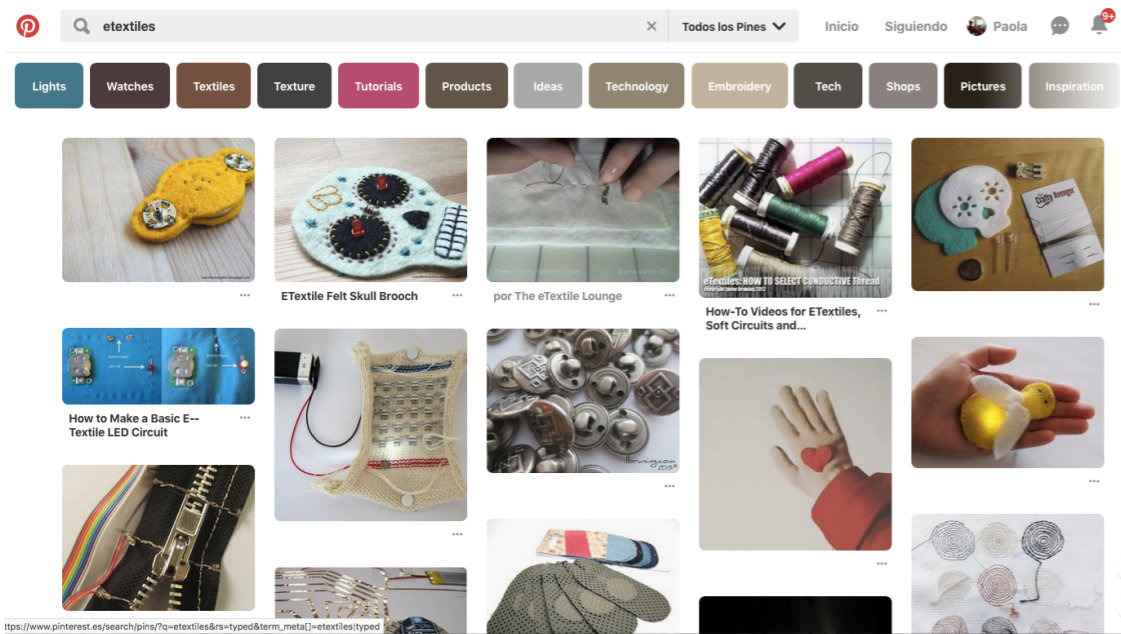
etextiles

Todos los Pines

Inicio Siguiendo Paola 9+

Lights Watches Textiles Texture Tutorials Products Ideas Technology Embroidery Tech Shops Pictures Inspiration

...

ETextile Felt Skull Brooch ...

por The eTextile Lounge ...

eTextiles: HOW TO SELECT CONDUCTIVE Thread

How-To Videos for ETextiles, Soft Circuits and... ...

...

How to Make a Basic E-- Textile LED Circuit ...

...

...

...

...

ttps://www.pinterest.es/search/pins/?q=etextiles&rs=typed&term_meta[]=etextiles|typed